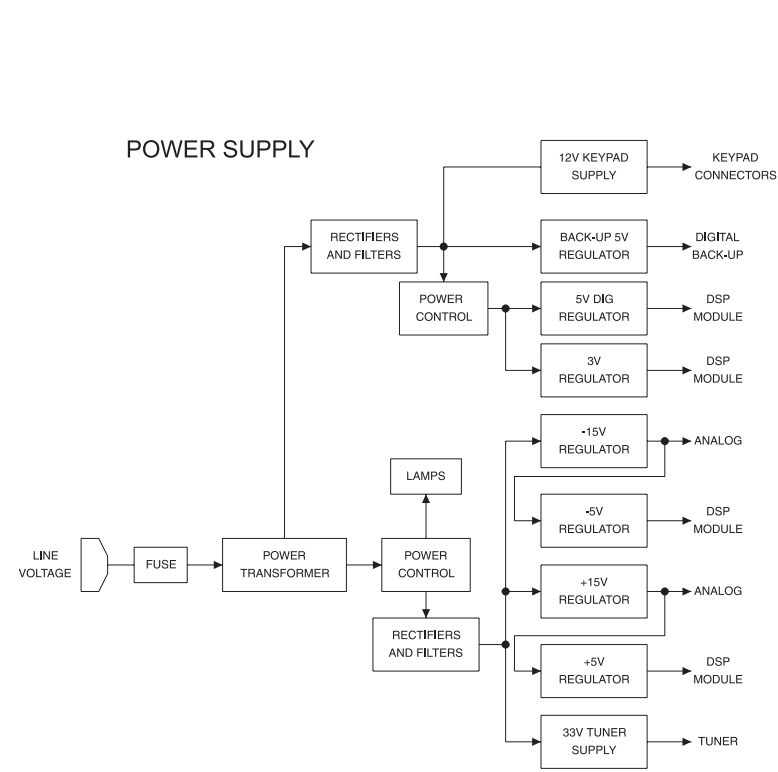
POWER SUPPLY

12V KEYPAD SUPPLY

KEYPAD CONNECTORS

RECTIFIERS AND FILTERS

BACK-UP 5V REGULATOR

DIGITAL BACK-UP

POWER CONTROL

5V DIG REGULATOR

DSP MODULE

3V REGULATOR

DSP MODULE

-15V REGULATOR

ANALOG

LAMPS

-5V REGULATOR

DSP MODULE

LINE VOLTAGE

FUSE

POWER TRANSFORMER

POWER CONTROL

+15V REGULATOR

ANALOG

RECTIFIERS AND FILTERS

+5V REGULATOR

DSP MODULE

33V TUNER SUPPLY

TUNER